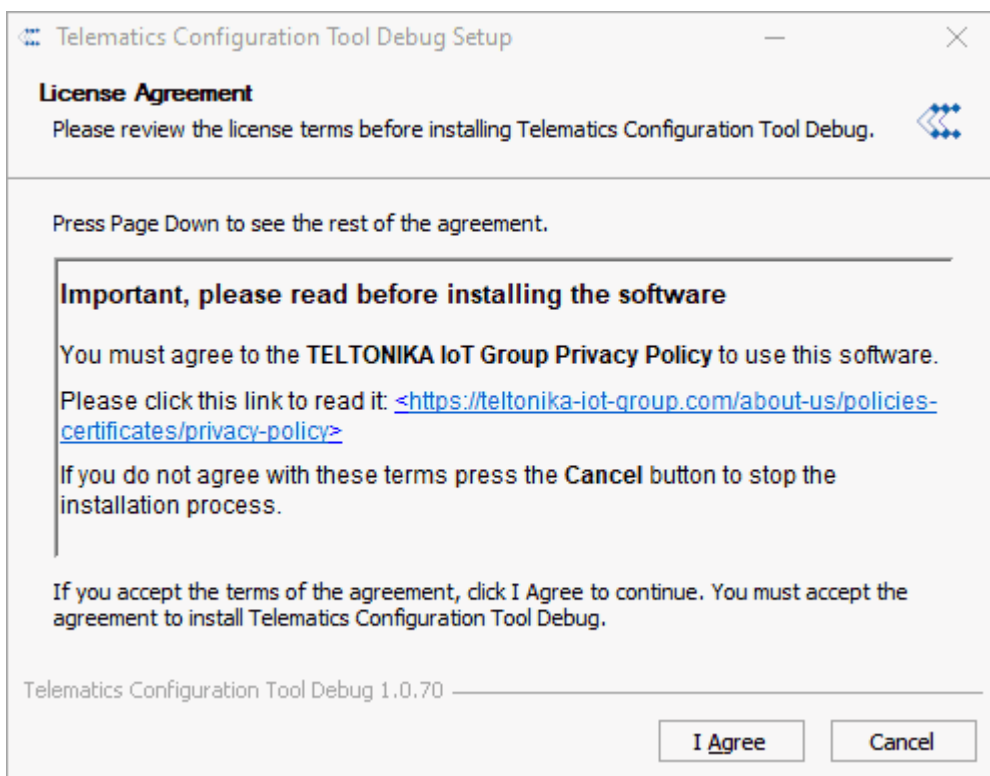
Telematics Configuration Tool Debug Setup

License Agreement
Please review the license terms before installing Telematics Configuration Tool Debug.

Press Page Down to see the rest of the agreement.

Important, please read before installing the software

You must agree to the TELTONIKA IoT Group Privacy Policy to use this software.

Please click this link to read it: <https://teltonika-iot-group.com/about-us/policies-certificates/privacy-policy>

If you do not agree with these terms press the Cancel button to stop the installation process.

If you accept the terms of the agreement, click I Agree to continue. You must accept the agreement to install Telematics Configuration Tool Debug.

Telematics Configuration Tool Debug 1.0.70

I Agree

Cancel